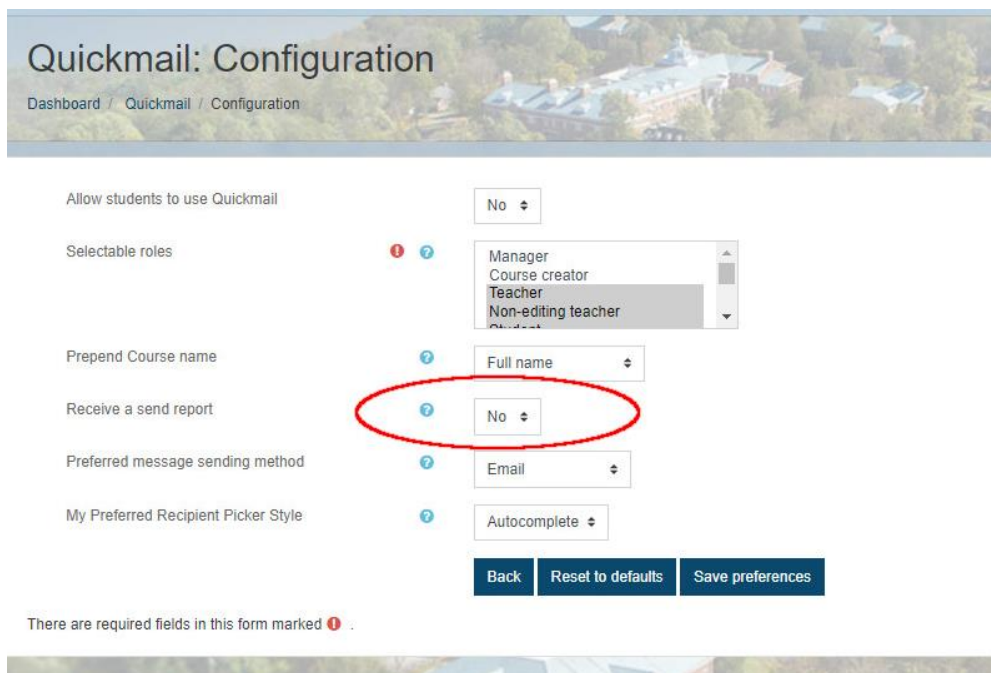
Quickmail: Configuration

Dashboard / Quickmail / Configuration

Allow students to use Quickmail

No

Selectable roles

Manager
Course creator
Teacher
Non-editing teacher
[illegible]

Prepend Course name

Full name

Receive a send report

No

Preferred message sending method

Email

My Preferred Recipient Picker Style

Autocomplete

Back Reset to defaults Save preferences

There are required fields in this form marked .